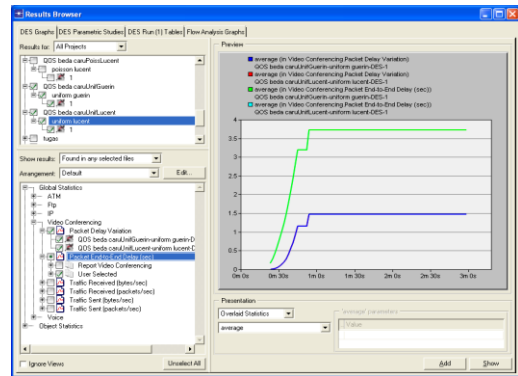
Results Browser

DES Graphs | DES Parametric Studies | DES Run (1) Tables | Flow Analysis Graphs

Results for: All Projects

QOS beda caruPoissLucent
poisson lucent
1
QOS beda caruUnifGuerin
uniform guerin
1
QOS beda caruUnifLucent
uniform lucent
1
tugas

Show results: Found in any selected files
Arrangement: Default
Edit...

Global Statistics
ATM
Ftp
IP
Video Conferencing
Packet Delay Variation
QOS beda caruUnifGuerin-uniform guerin-D
QOS beda caruUnifLucent-uniform lucent-D
Packet End-to-End Delay (sec)
Report Video Conferencing
User Selected
Traffic Received (bytes/sec)
Traffic Received (packets/sec)
Traffic Sent (bytes/sec)
Traffic Sent (packets/sec)
Voice
Object Statistics

Ignore Views
Unselect All

Preview

average (in Video Conferencing Packet Delay Variation)
QOS beda caruUnifGuerin-uniform guerin-DES-1
average (in Video Conferencing Packet Delay Variation)
QOS beda caruUnifLucent-uniform lucent-DES-1
average (in Video Conferencing Packet End-to-End Delay (sec))
QOS beda caruUnifGuerin-uniform guerin-DES-1
average (in Video Conferencing Packet End-to-End Delay (sec))
QOS beda caruUnifLucent-uniform lucent-DES-1

4
3.5
3
2.5
2
1.5
1
0.5
0
0m 0s
0m 30s
1m 0s
1m 30s
2m 0s
2m 30s
3m 0s

Presentation
Overlaid Statistics
average
Average parameters
Value

Add
Show